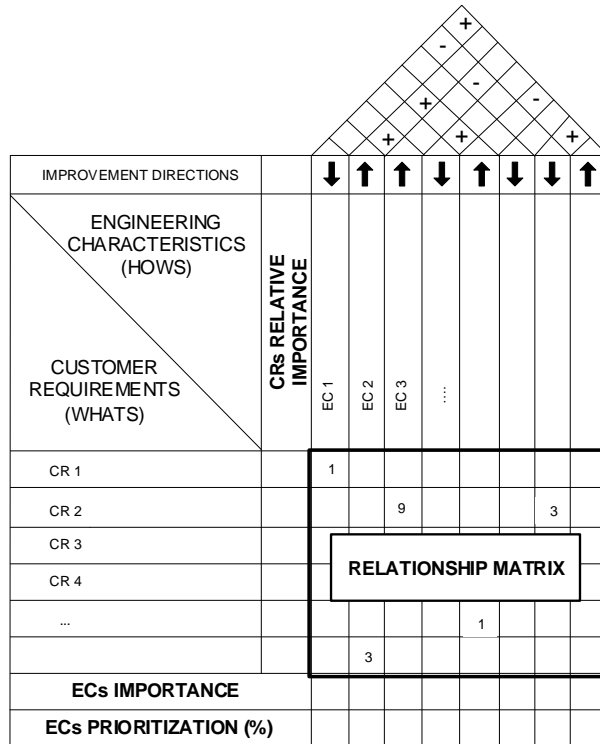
+
-
-
+
-
+
+
+

IMPROVEMENT DIRECTIONS ↓ ↑ ↑ ↓ ↑ ↓ ↓ ↑

ENGINEERING CHARACTERISTICS (HOWS)

CUSTOMER REQUIREMENTS (WHATS)

CRs RELATIVE IMPORTANCE

EC 1
EC 2
EC 3
...

CR 1
1

CR 2
9
3

CR 3

CR 4

RELATIONSHIP MATRIX

...
1

3

ECs IMPORTANCE

ECs PRIORITIZATION (%)